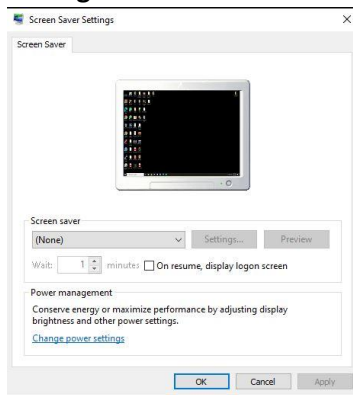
Screen Saver Settings

Screen Saver

Screen saver

(None)

Settings...

Preview

Wait: 1 minutes On resume, display logon screen

Power management

Conserve energy or maximize performance by adjusting display brightness and other power settings.

Change power settings

OK

Cancel

Apply